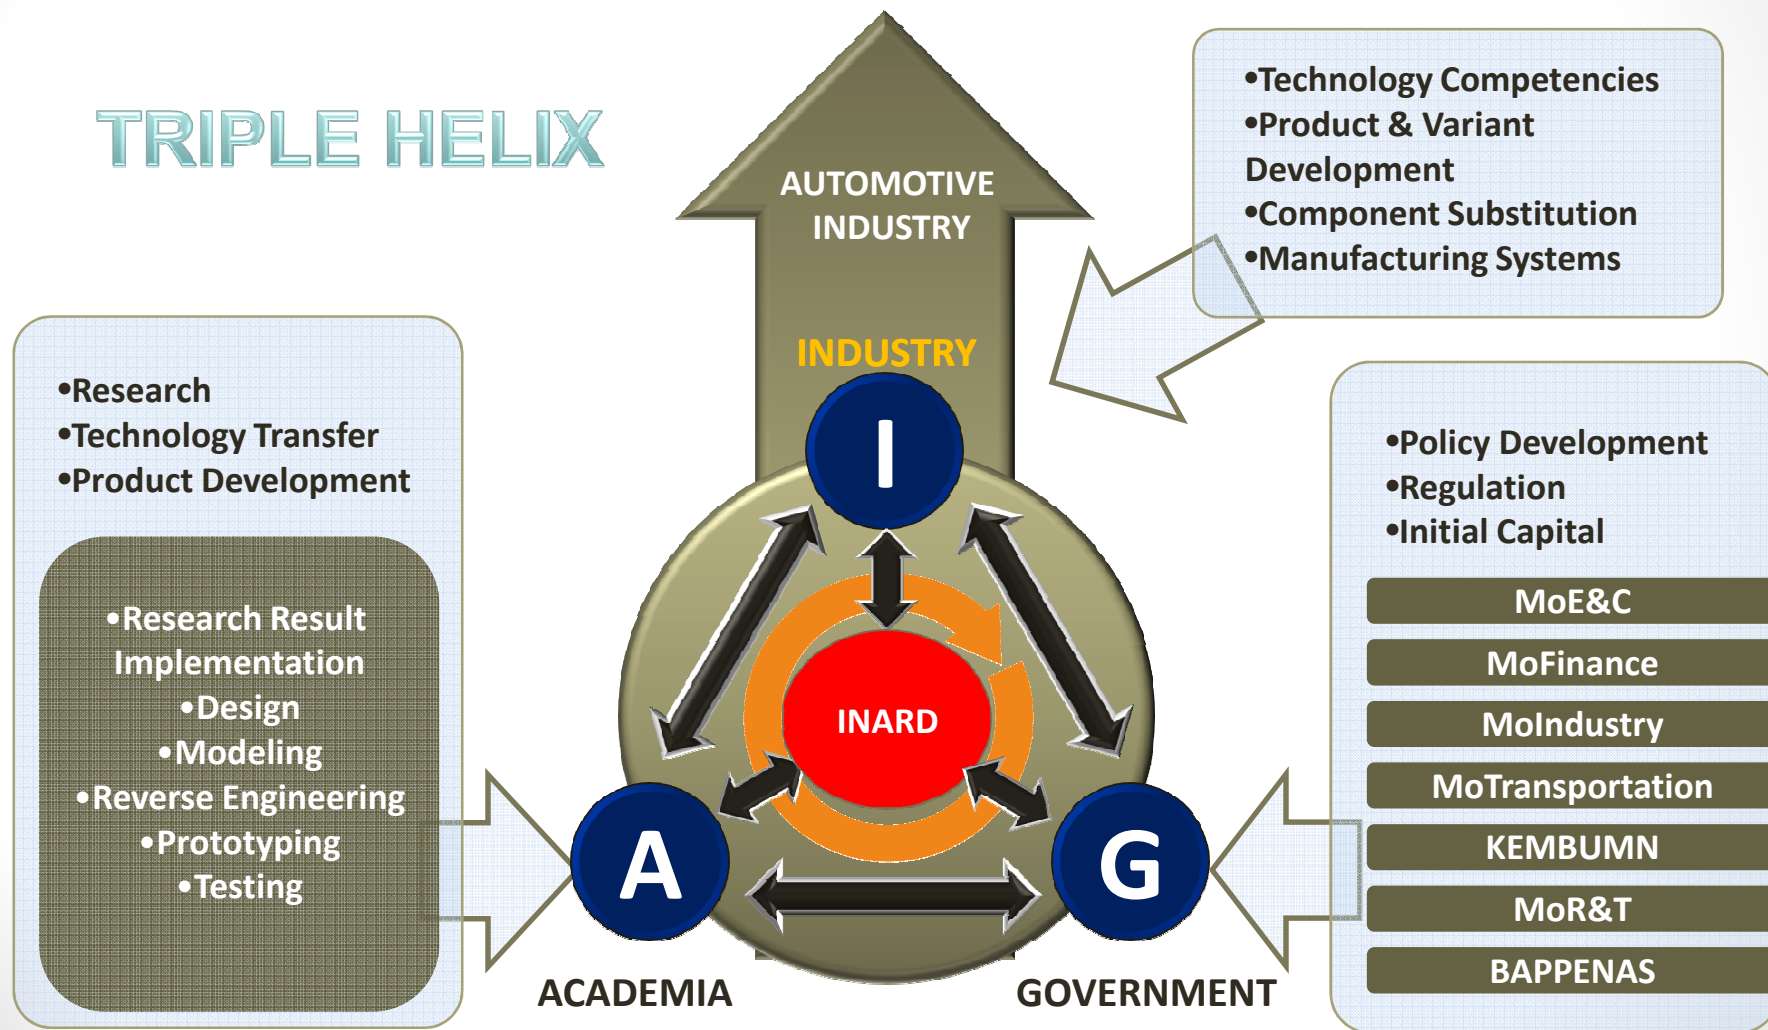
TRIPLE HELIX

AUTOMOTIVE INDUSTRY

•Technology Competencies
•Product & Variant Development
•Component Substitution
•Manufacturing Systems

INDUSTRY

•Research
•Technology Transfer
•Product Development

•Research Result Implementation
•Design
•Modeling
•Reverse Engineering
•Prototyping
•Testing

I

INARD

A

G

•Policy Development
•Regulation
•Initial Capital

MoE&C
MoFinance
MoIndustry
MoTransportation
KEMBUMN
MoR&T
BAPPENAS

ACADEMIA

GOVERNMENT